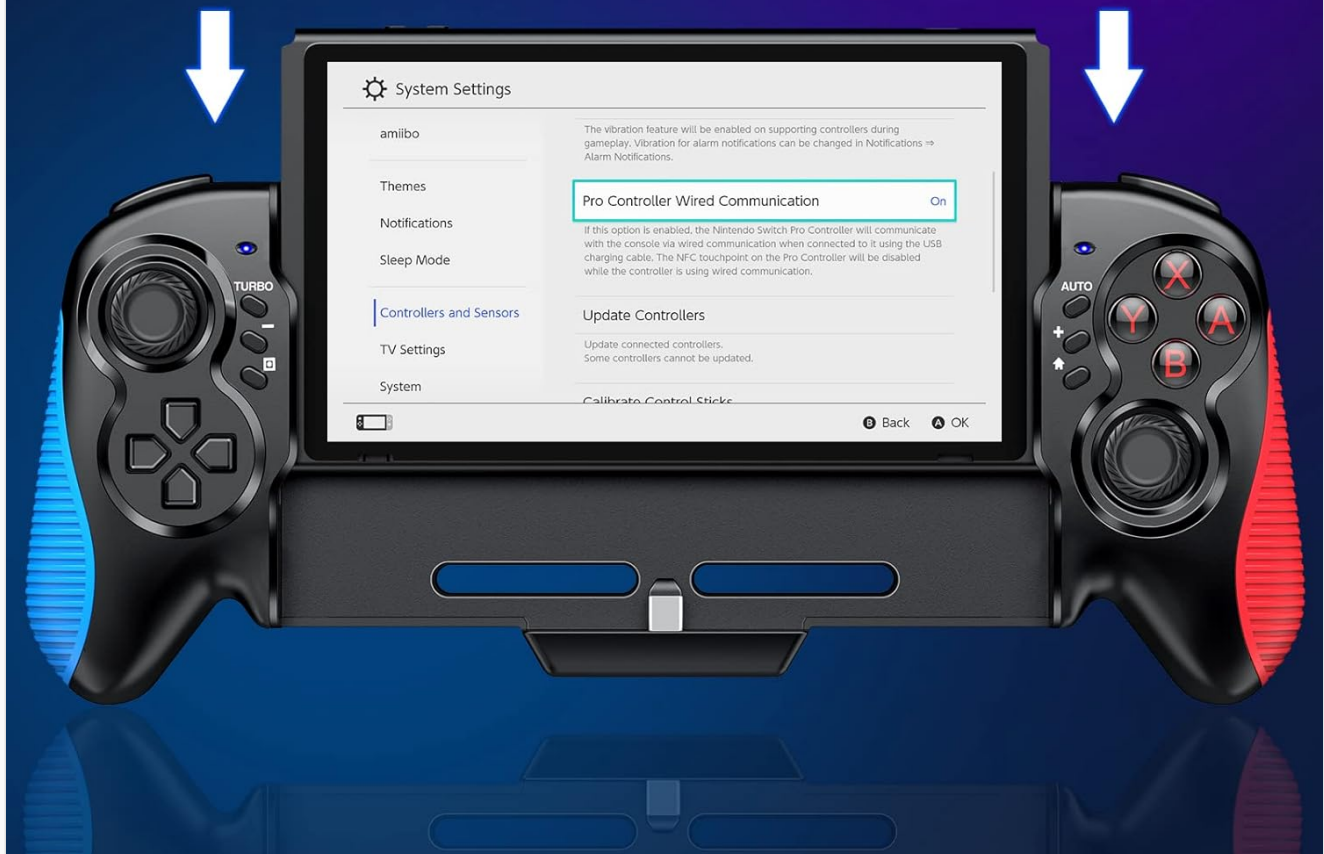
System Settings

amiibo

Themes

Notifications

Sleep Mode

Controllers and Sensors

TV Settings

System

The vibration feature will be enabled on supporting controllers during gameplay. Vibration for alarm notifications can be changed in Notifications ⇒ Alarm Notifications.

Pro Controller Wired Communication On

If this option is enabled, the Nintendo Switch Pro Controller will communicate with the console via wired communication when connected to it using the USB charging cable. The NFC touchpoint on the Pro Controller will be disabled while the controller is using wired communication.

Update Controllers

Update connected controllers.
Some controllers cannot be updated.

Calibrate Control Sticks

B Back A OK

TURBO

AUTO

X Y A B